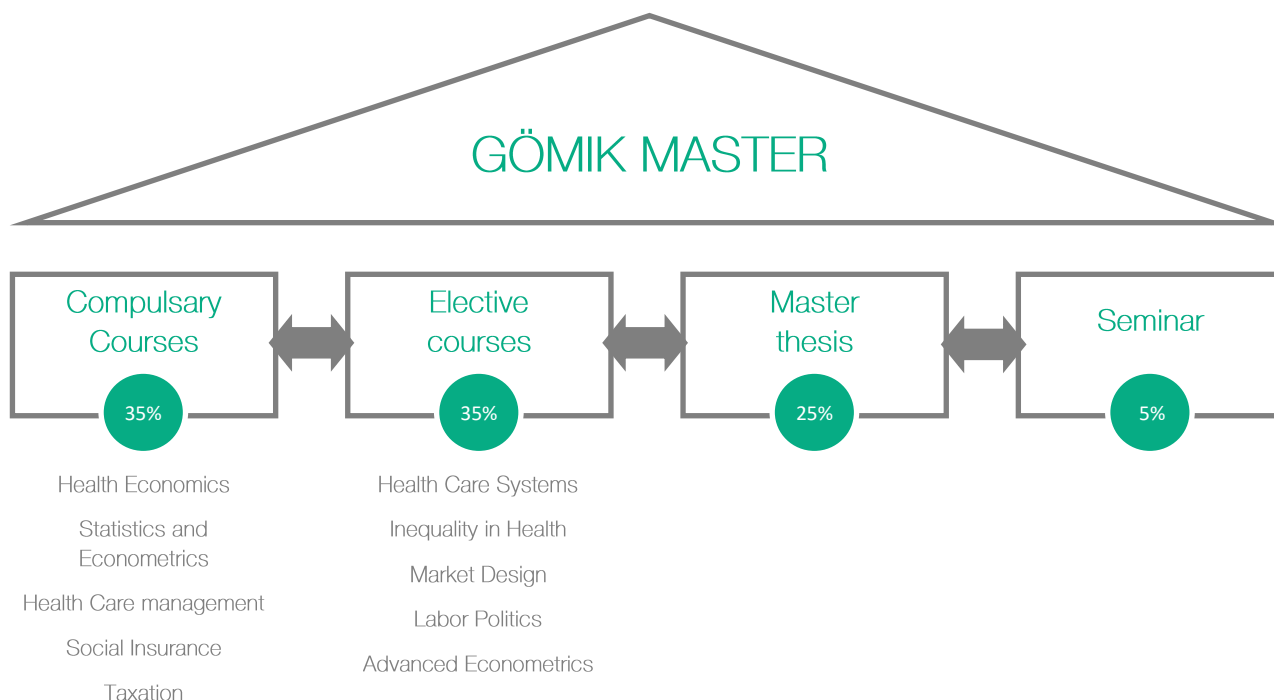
GÖMIK MASTER

Compulsary Courses

35%

Health Economics

Statistics and Econometrics

Health Care management

Social Insurance

Taxation

Elective courses

35%

Health Care Systems

Inequality in Health

Market Design

Labor Politics

Advanced Econometrics

Master thesis

25%

Seminar

5%